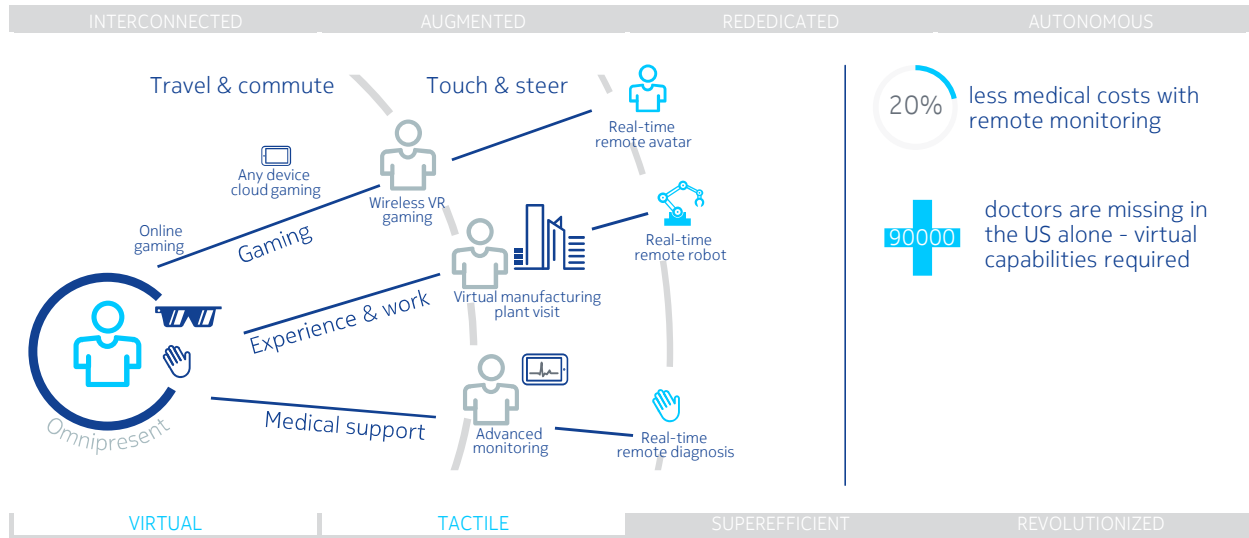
INTERCONNECTED AUGMENTED REDEDICATED AUTONOMOUS

Travel & commute

Touch & steer

Real-time remote avatar

Any device cloud gaming

Wireless VR gaming

Online gaming

Gaming

Real-time remote robot

Virtual manufacturing plant visit

Experience & work

Omnipresent

Medical support

Advanced monitoring

Real-time remote diagnosis

20% less medical costs with remote monitoring

90000 doctors are missing in the US alone - virtual capabilities required

VIRTUAL TACTILE SUPEREFFICIENT REVOLUTIONIZED